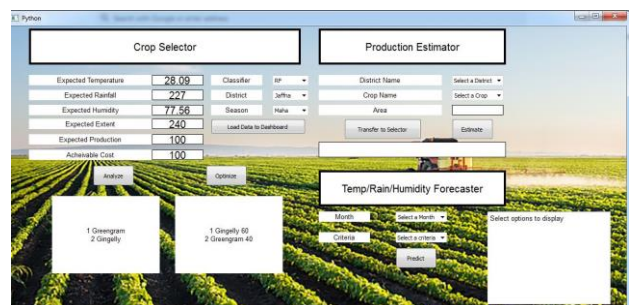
Python

Search with Google or enter address

Crop Selector

Expected Temperature 28.09
Expected Rainfall 227
Expected Humidity 77.56
Expected Extent 240
Expected Production 100
Acheivable Cost 100

Classifier RF
District Jaffna
Season Maha

Load Data to Dashboard

Analyze

Optimize

1 Greengram
2 Gingelly

1 Gingelly 60
2 Greengram 40

Production Estimator

District Name Select a District
Crop Name Select a Crop
Area

Transfer to Selector

Estimate

Temp/Rain/Humidity Forecaster

Month Select a Month
Criteria Select a criteria

Predict

Select options to display